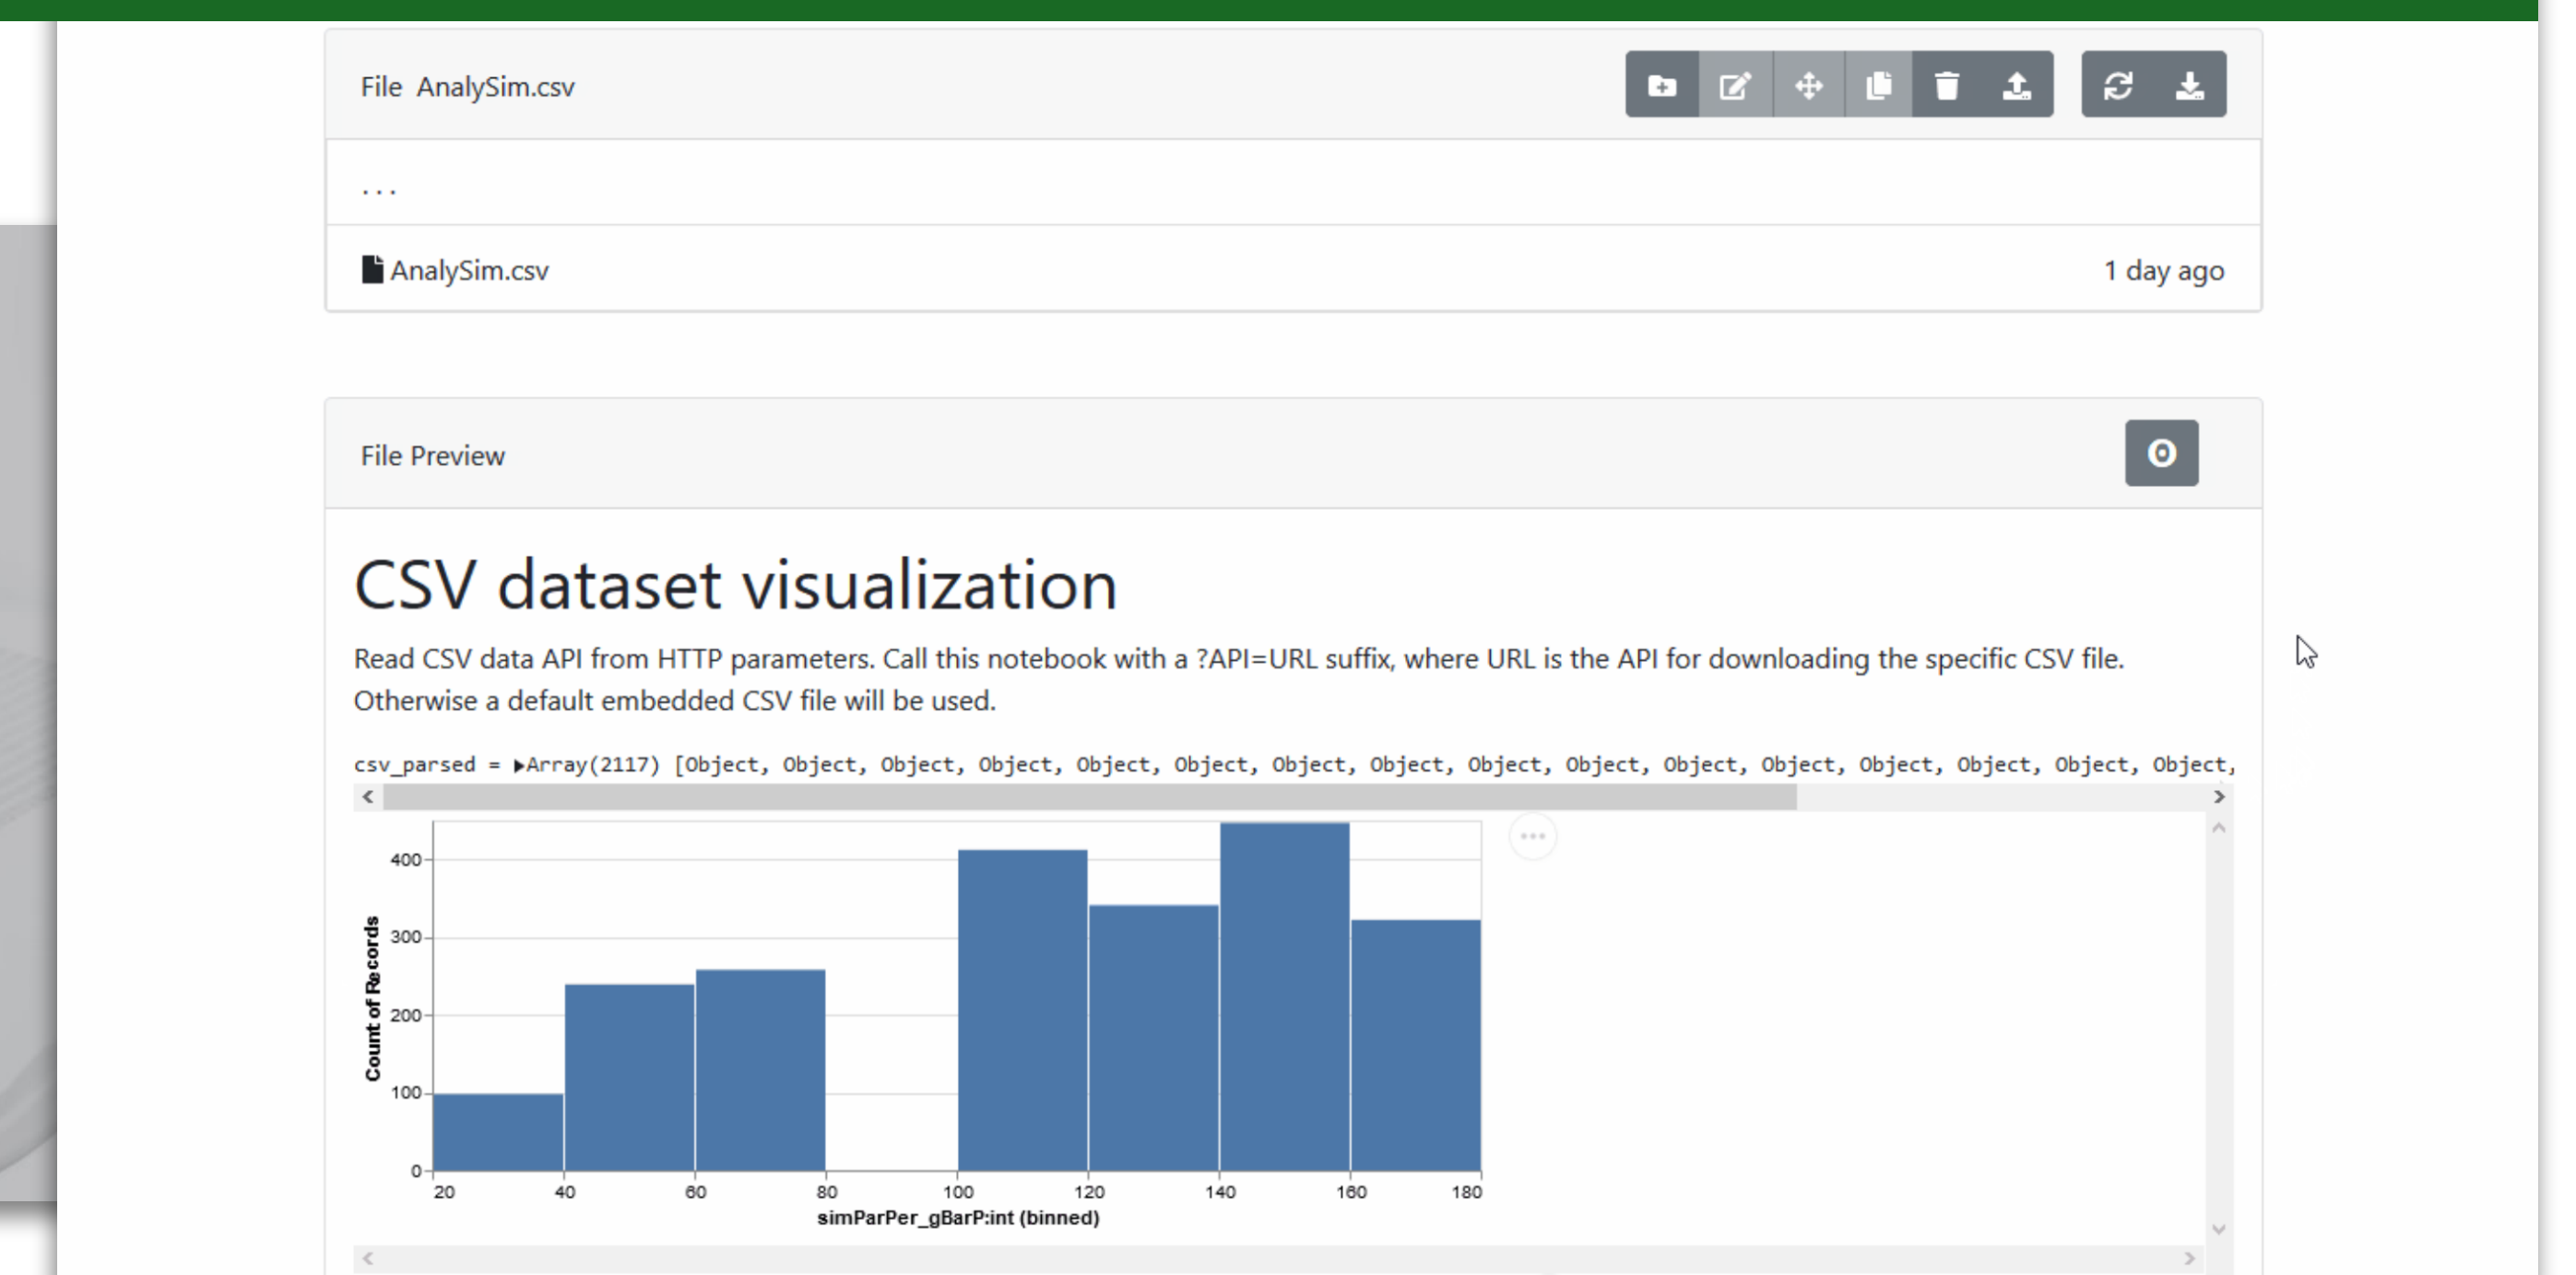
File AnalySim.csv

...

AnalySim.csv

1 day ago

File Preview

CSV dataset visualization

Read CSV data API from HTTP parameters. Call this notebook with a ?API=URL suffix, where URL is the API for downloading the specific CSV file. Otherwise a default embedded CSV file will be used.

csv_parsed = ▸Array(2117) [Object, Object, Object, Object, Object, Object, Object, Object, Object, Object, Object, Object, Object, Object, Object, Object,

Count of Records

400
300
200
100
0

20 40 60 80 100 120 140 160 180

simParPer_gBarP:int (binned)